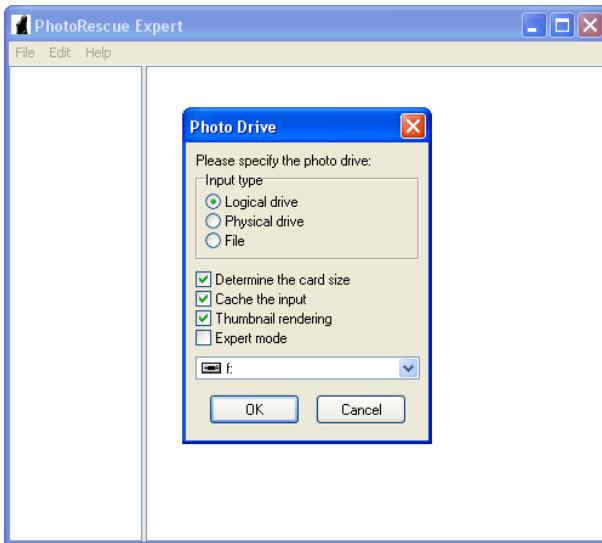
PhotoRescue Expert

File Edit Help

Photo Drive

Please specify the photo drive:

Input type

Logical drive

Physical drive

File

Determine the card size

Cache the input

Thumbnail rendering

Expert mode

f:

OK

Cancel